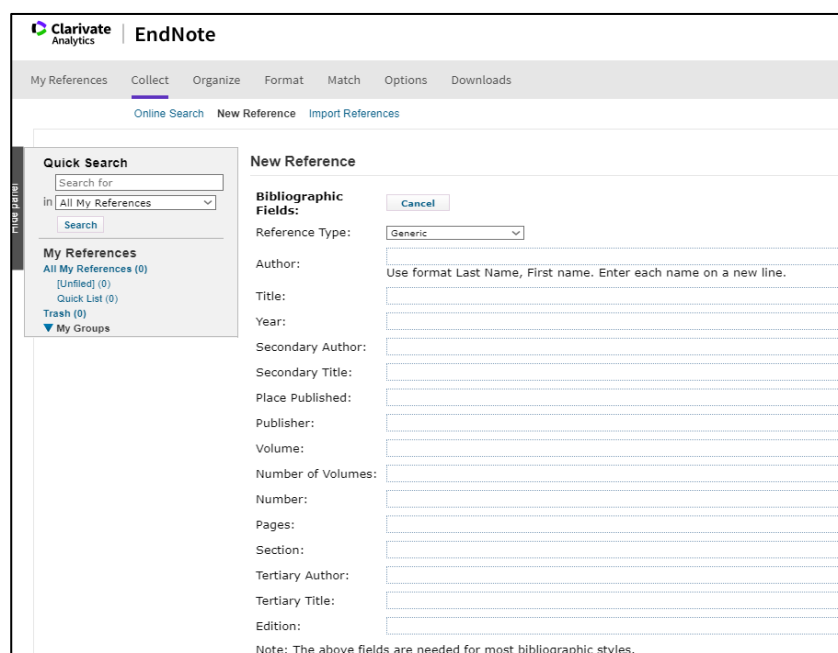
Clarivate Analytics | EndNote

My References Collect Organize Format Match Options Downloads

Online Search New Reference Import References

Hide panel

Quick Search
Search for
in All My References
Search

My References
All My References (0)
[Unfiled] (0)
Quick List (0)
Trash (0)
▼ My Groups

New Reference

Bibliographic Fields:
Cancel

Reference Type: Generic

Author:
Use format Last Name, First name. Enter each name on a new line.

Title:

Year:

Secondary Author:

Secondary Title:

Place Published:

Publisher:

Volume:

Number of Volumes:

Number:

Pages:

Section:

Tertiary Author:

Tertiary Title:

Edition:

Note: The above fields are needed for most bibliographic styles.